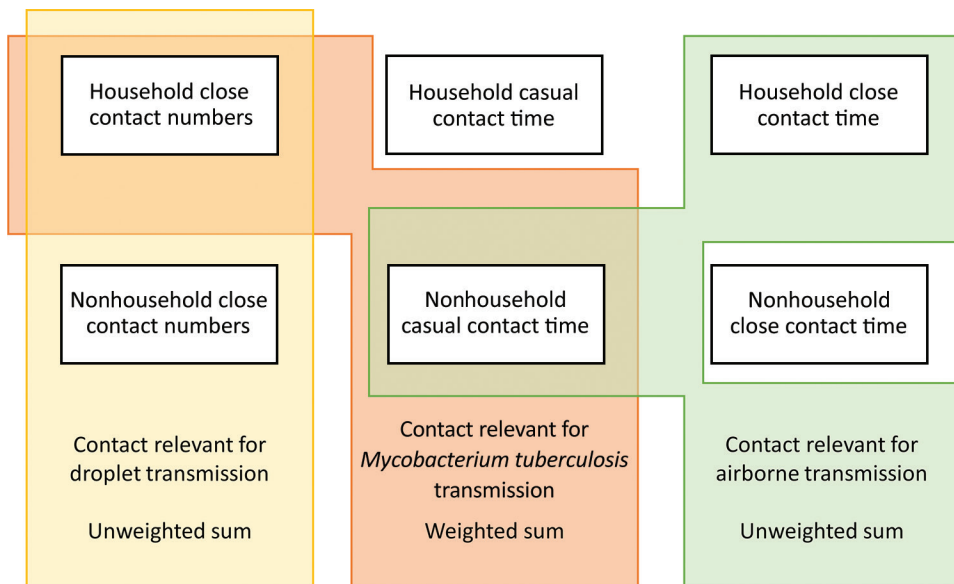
Household close contact numbers

Household casual contact time

Household close contact time

Nonhousehold close contact numbers

Nonhousehold casual contact time

Nonhousehold close contact time

Contact relevant for droplet transmission

Unweighted sum

Contact relevant for *Mycobacterium tuberculosis* transmission

Weighted sum

Contact relevant for airborne transmission

Unweighted sum